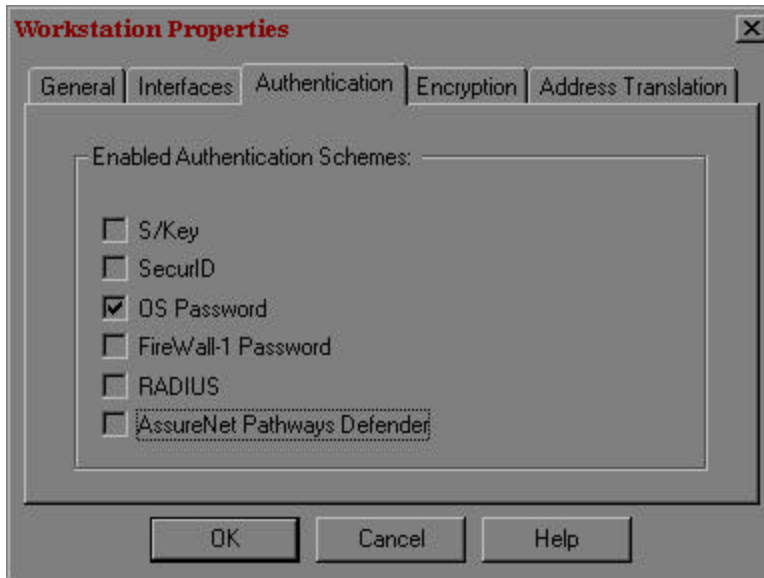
Workstation Properties

×

General | Interfaces | Authentication | Encryption | Address Translation

Enabled Authentication Schemes:

S/Key
SecurID
OS Password
FireWall-1 Password
RADIUS
AssureNet Pathways Defender

OK | Cancel | Help